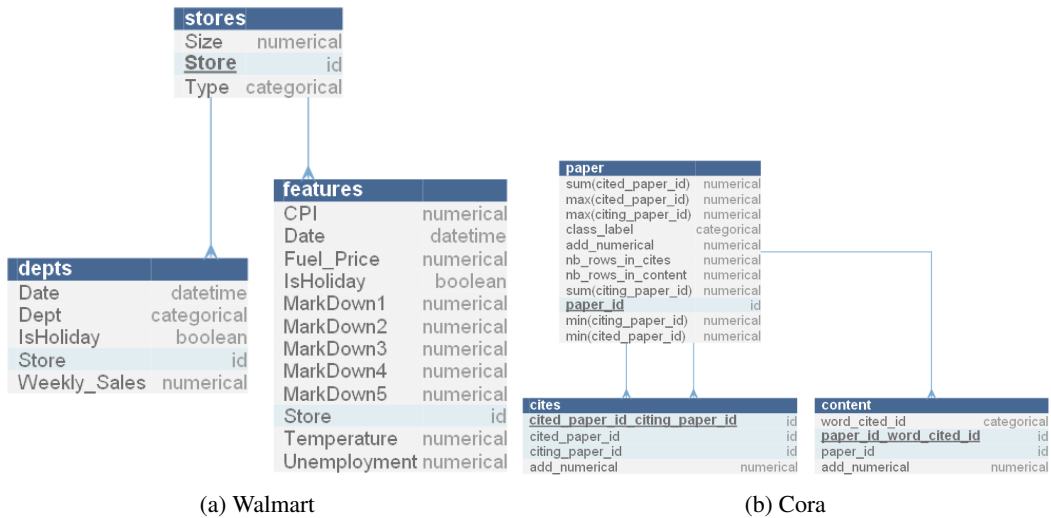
| stores | |
|---|---|
| Size | numerical |
| Store | id |
| Type | categorical |

| depts | |
|---|---|
| Date | datetime |
| Dept | categorical |
| IsHoliday | boolean |
| Store | id |
| Weekly_Sales | numerical |

| features | |
|---|---|
| CPI | numerical |
| Date | datetime |
| Fuel_Price | numerical |
| IsHoliday | boolean |
| MarkDown1 | numerical |
| MarkDown2 | numerical |
| MarkDown3 | numerical |
| MarkDown4 | numerical |
| MarkDown5 | numerical |
| Store | id |
| Temperature | numerical |
| Unemployment | numerical |

(a) Walmart

| paper | |
|---|---|
| sum(cited_paper_id) | numerical |
| max(cited_paper_id) | numerical |
| max(citing_paper_id) | numerical |
| class_label | categorical |
| add_numerical | numerical |
| nb_rows_in_cites | numerical |
| nb_rows_in_content | numerical |
| sum(citing_paper_id) | numerical |
| paper_id | id |
| min(citing_paper_id) | numerical |
| min(cited_paper_id) | numerical |

| cites | |
|---|---|
| cited_paper_id_citing_paper_id | id |
| cited_paper_id | id |
| citing_paper_id | id |
| add_numerical | numerical |

| content | |
|---|---|
| word_cited_id | categorical |
| paper_id_word_cited_id | id |
| paper_id | id |
| add_numerical | numerical |

(b) Cora